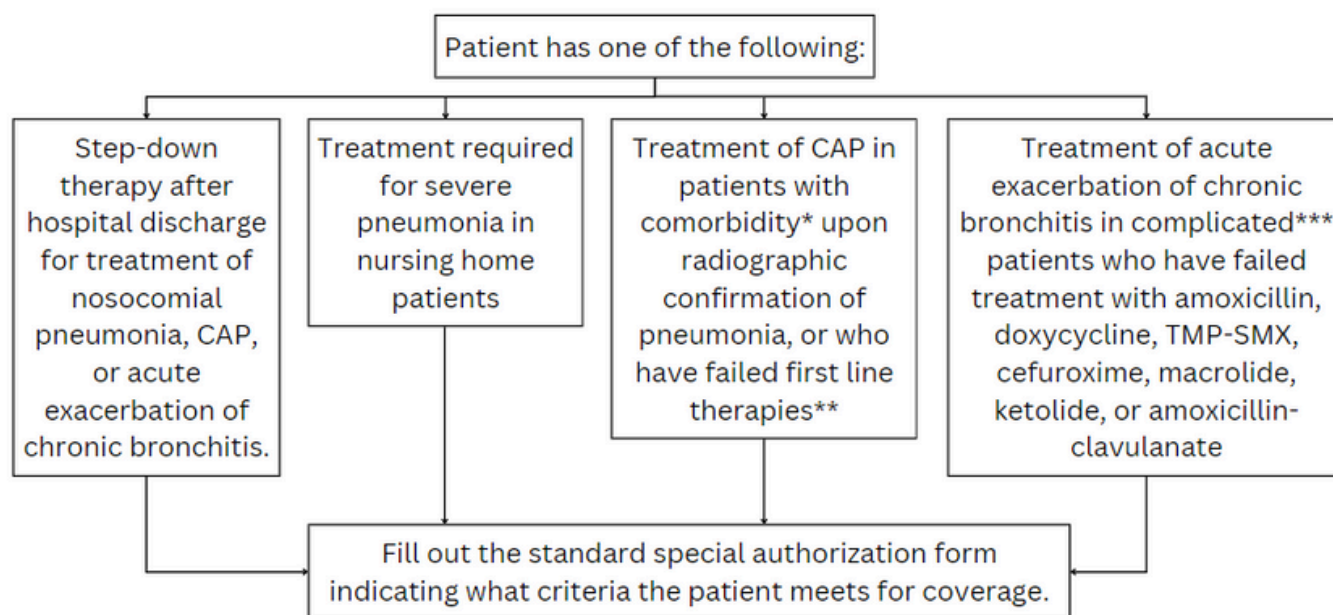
Patient has one of the following:

Step-down therapy after hospital discharge for treatment of nosocomial pneumonia, CAP, or acute exacerbation of chronic bronchitis.

Treatment required for severe pneumonia in nursing home patients

Treatment of CAP in patients with comorbidity* upon radiographic confirmation of pneumonia, or who have failed first line therapies**

Treatment of acute exacerbation of chronic bronchitis in complicated*** patients who have failed treatment with amoxicillin, doxycycline, TMP-SMX, cefuroxime, macrolide, ketolide, or amoxicillin-clavulanate

Fill out the standard special authorization form indicating what criteria the patient meets for coverage.